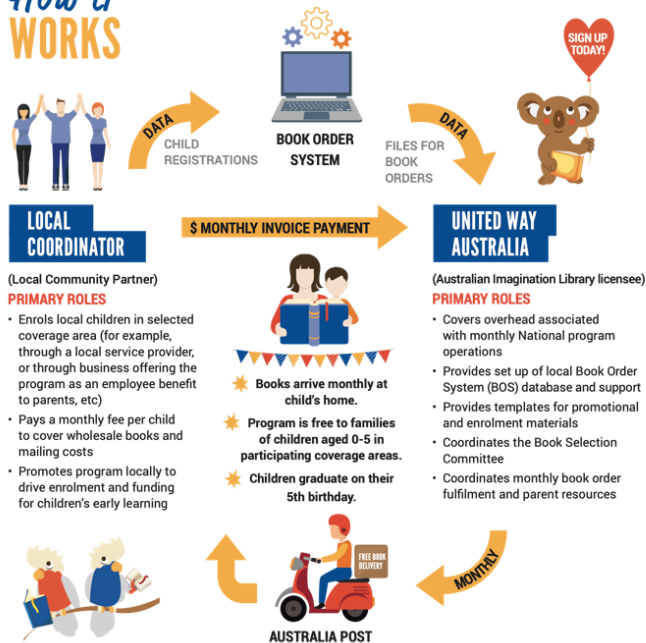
How it
WORKS

DATA
CHILD REGISTRATIONS

BOOK ORDER SYSTEM

DATA
FILES FOR BOOK ORDERS

SIGN UP TODAY!

LOCAL COORDINATOR

$ MONTHLY INVOICE PAYMENT

UNITED WAY AUSTRALIA

(Local Community Partner)
PRIMARY ROLES
• Enrols local children in selected coverage area (for example, through a local service provider, or through business offering the program as an employee benefit to parents, etc)
• Pays a monthly fee per child to cover wholesale books and mailing costs
• Promotes program locally to drive enrolment and funding for children's early learning

Books arrive monthly at child's home.
Program is free to families of children aged 0-5 in participating coverage areas.
Children graduate on their 5th birthday.

(Australian Imagination Library licensee)
PRIMARY ROLES
• Covers overhead associated with monthly National program operations
• Provides set up of local Book Order System (BOS) database and support
• Provides templates for promotional and enrolment materials
• Coordinates the Book Selection Committee
• Coordinates monthly book order fulfilment and parent resources

FREE BOOK DELIVERY

MONTHLY

AUSTRALIA POST